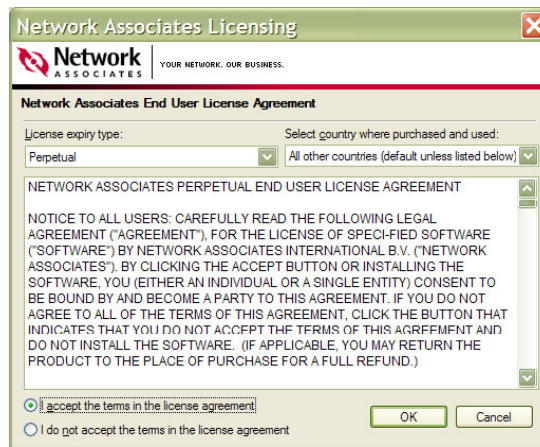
Network Associates Licensing

Network
ASSOCIATES

YOUR NETWORK. OUR BUSINESS.

Network Associates End User License Agreement

License expiry type:

Perpetual

Select country where purchased and used:

All other countries (default unless listed below)

NETWORK ASSOCIATES PERPETUAL END USER LICENSE AGREEMENT

NOTICE TO ALL USERS: CAREFULLY READ THE FOLLOWING LEGAL AGREEMENT ("AGREEMENT"), FOR THE LICENSE OF SPECI-FIED SOFTWARE ("SOFTWARE") BY NETWORK ASSOCIATES INTERNATIONAL B.V. ("NETWORK ASSOCIATES"). BY CLICKING THE ACCEPT BUTTON OR INSTALLING THE SOFTWARE, YOU (EITHER AN INDIVIDUAL OR A SINGLE ENTITY) CONSENT TO BE BOUND BY AND BECOME A PARTY TO THIS AGREEMENT. IF YOU DO NOT AGREE TO ALL OF THE TERMS OF THIS AGREEMENT, CLICK THE BUTTON THAT INDICATES THAT YOU DO NOT ACCEPT THE TERMS OF THIS AGREEMENT AND DO NOT INSTALL THE SOFTWARE. (IF APPLICABLE, YOU MAY RETURN THE PRODUCT TO THE PLACE OF PURCHASE FOR A FULL REFUND.)

I accept the terms in the license agreement

I do not accept the terms in the license agreement

OK

Cancel